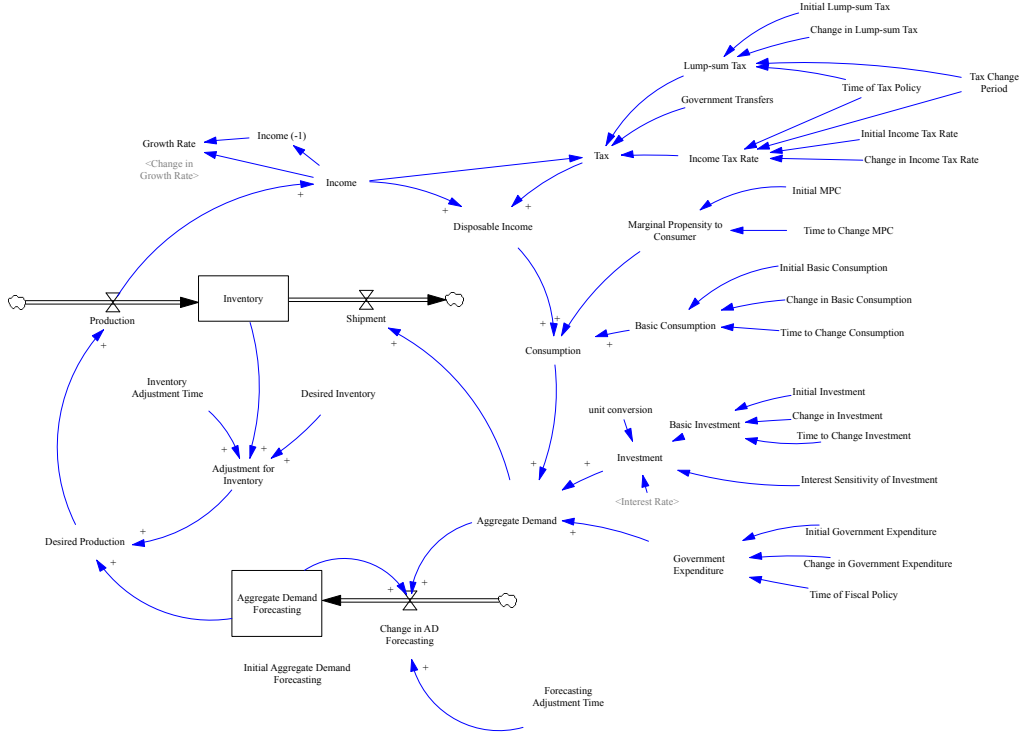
Initial Lump-sum Tax

Change in Lump-sum Tax

Lump-sum Tax

Tax Change Period

Time of Tax Policy

Government Transfers

Growth Rate

Income (-1)

<Change in Growth Rate>

Initial Income Tax Rate

Tax

Income Tax Rate

Change in Income Tax Rate

Income

+

+

Disposable Income

+

Initial MPC

Marginal Propensity to Consumer

Time to Change MPC

Initial Basic Consumption

Change in Basic Consumption

Inventory

Production

Shipment

Basic Consumption

Time to Change Consumption

+

+

Consumption

+

+

+

Inventory Adjustment Time

Desired Inventory

Initial Investment

unit conversion

Basic Investment

Change in Investment

Time to Change Investment

+

+

+

Adjustment for Inventory

Investment

+

+

Interest Sensitivity of Investment

<Interest Rate>

Aggregate Demand

+

+

Initial Government Expenditure

Desired Production

Government Expenditure

Change in Government Expenditure

+

+

+

Aggregate Demand Forecasting

Time of Fiscal Policy

Change in AD Forecasting

Initial Aggregate Demand Forecasting

+

Forecasting Adjustment Time